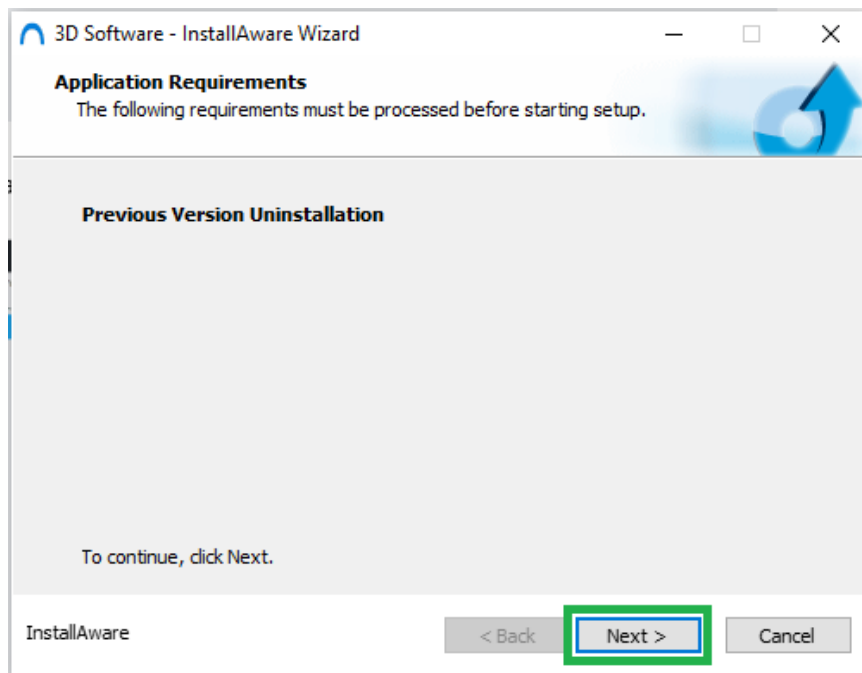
3D Software - InstallAware Wizard

Application Requirements
The following requirements must be processed before starting setup.

Previous Version Uninstallation

To continue, click Next.

InstallAware

< Back
Next >
Cancel